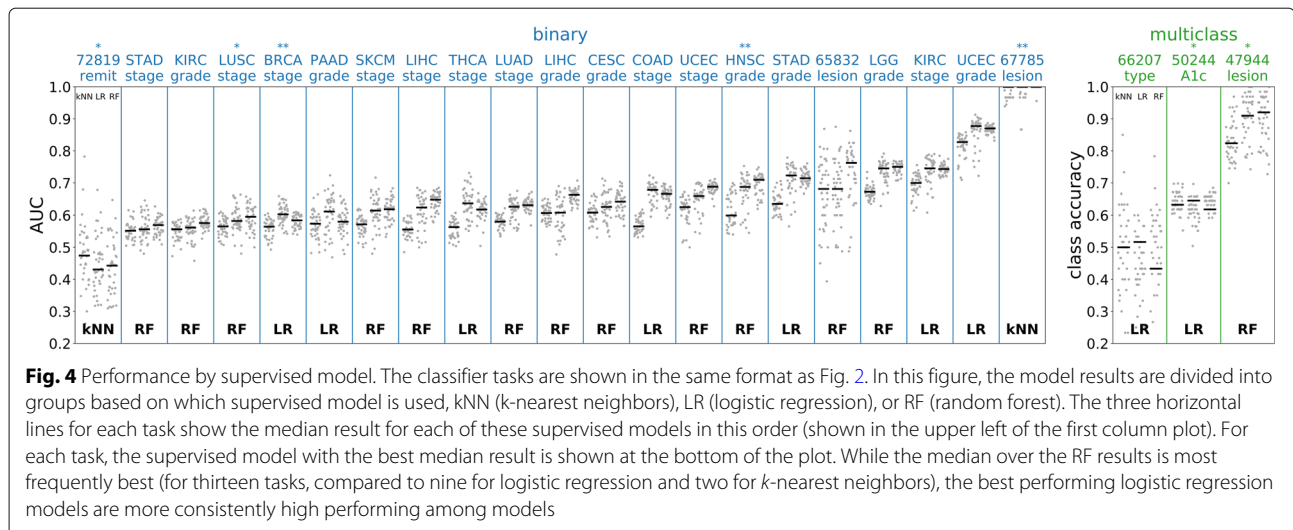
binary

| * 72819 remit | STAD stage | KIRC grade | * LUSC stage | ** BRCA stage | PAAD grade | SKCM stage | LIHC stage | THCA stage | LUAD stage | LIHC grade | CESC grade | COAD stage | UCEC stage | ** HNSC grade | STAD grade | 65832 lesion | LGG grade | KIRC stage | UCEC grade | ** 67785 lesion |
|---|---|---|---|---|---|---|---|---|---|---|---|---|---|---|---|---|---|---|---|---|
| kNN | RF | RF | RF | LR | LR | RF | RF | LR | RF | RF | RF | LR | RF | RF | LR | RF | RF | LR | LR | kNN |

kNN LR RF

AUC

1.0
0.9
0.8
0.7
0.6
0.5
0.4
0.3

multiclass

| 66207 type | * 50244 A1c | * 47944 lesion |
|---|---|---|
| LR | LR | RF |

kNN LR RF

class accuracy

1.0
0.9
0.8
0.7
0.6
0.5
0.4
0.3
0.2

**Fig. 4** Performance by supervised model. The classifier tasks are shown in the same format as Fig. 2. In this figure, the model results are divided into groups based on which supervised model is used, kNN (k-nearest neighbors), LR (logistic regression), or RF (random forest). The three horizontal lines for each task show the median result for each of these supervised models in this order (shown in the upper left of the first column plot). For each task, the supervised model with the best median result is shown at the bottom of the plot. While the median over the RF results is most frequently best (for thirteen tasks, compared to nine for logistic regression and two for *k*-nearest neighbors), the best performing logistic regression models are more consistently high performing among models